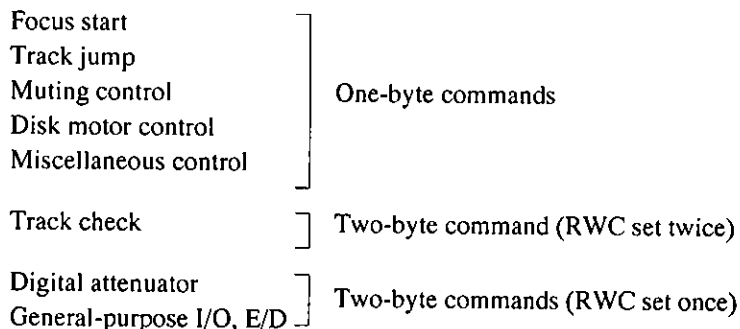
Focus start
Track jump
Muting control
Disk motor control
Miscellaneous control

One-byte commands

Track check

Two-byte command (RWC set twice)

Digital attenuator
General-purpose I/O, E/D

Two-byte commands (RWC set once)